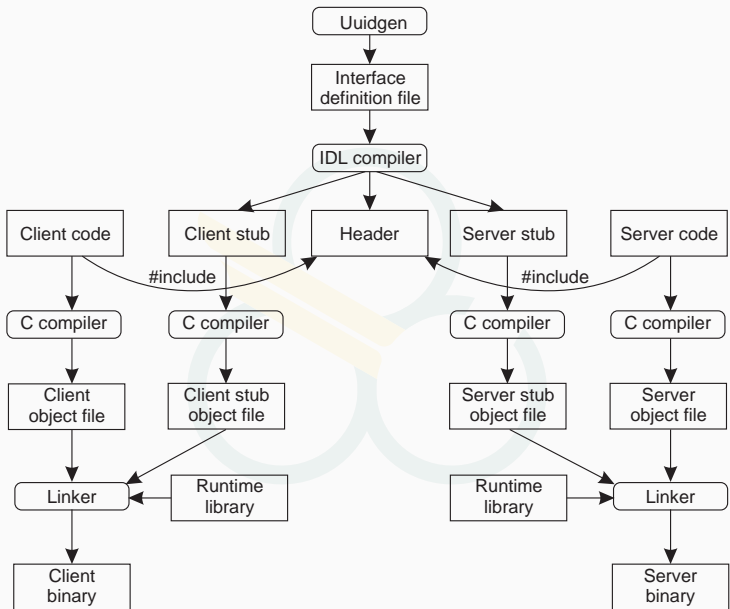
Uuidgen

Interface definition file

IDL compiler

Client code

Client stub

Header

Server stub

Server code

#include

#include

C compiler

C compiler

C compiler

C compiler

Client object file

Client stub object file

Server stub object file

Server object file

Linker

Runtime library

Runtime library

Linker

Client binary

Server binary